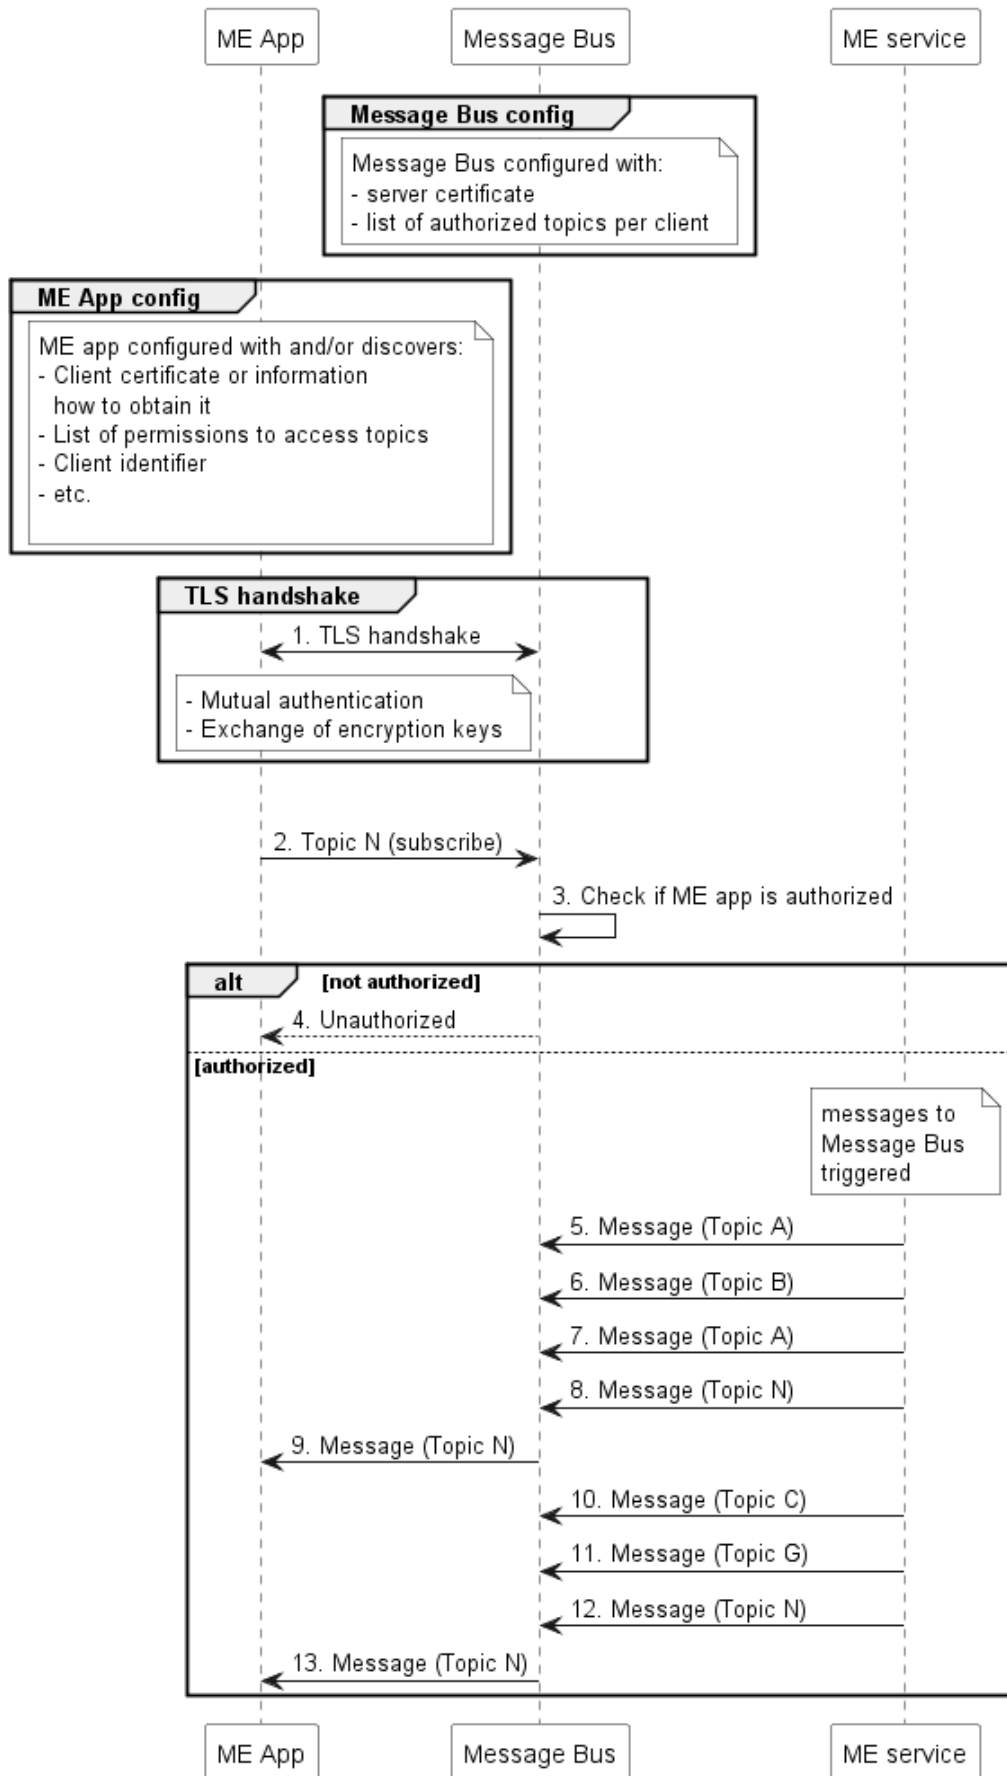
ME App

Message Bus

ME service

Message Bus config

Message Bus configured with:
- server certificate
- list of authorized topics per client

ME App config

ME app configured with and/or discovers:
- Client certificate or information how to obtain it
- List of permissions to access topics
- Client identifier
- etc.

TLS handshake

1. TLS handshake

- Mutual authentication
- Exchange of encryption keys

2. Topic N (subscribe)

3. Check if ME app is authorized

alt [not authorized]

4. Unauthorized

[authorized]

messages to Message Bus triggered

5. Message (Topic A)

6. Message (Topic B)

7. Message (Topic A)

8. Message (Topic N)

9. Message (Topic N)

10. Message (Topic C)

11. Message (Topic G)

12. Message (Topic N)

13. Message (Topic N)

ME App

Message Bus

ME service